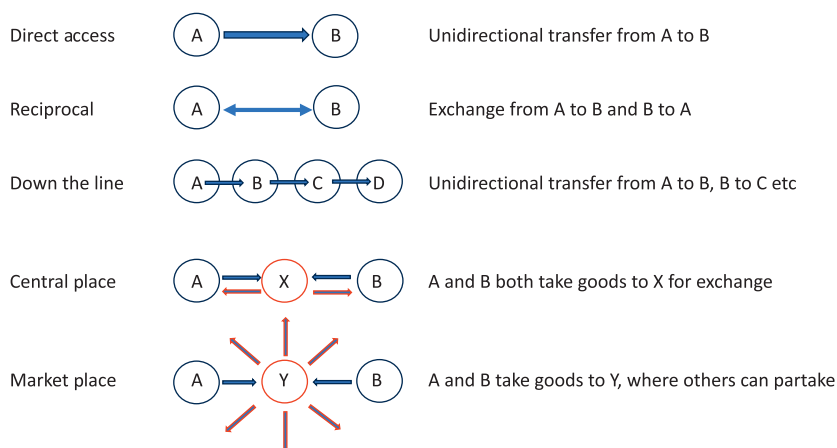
Direct access A B Unidirectional transfer from A to B

Reciprocal A B Exchange from A to B and B to A

Down the line A B C D Unidirectional transfer from A to B, B to C etc

Central place A X B A and B both take goods to X for exchange

Market place A Y B A and B take goods to Y, where others can partake